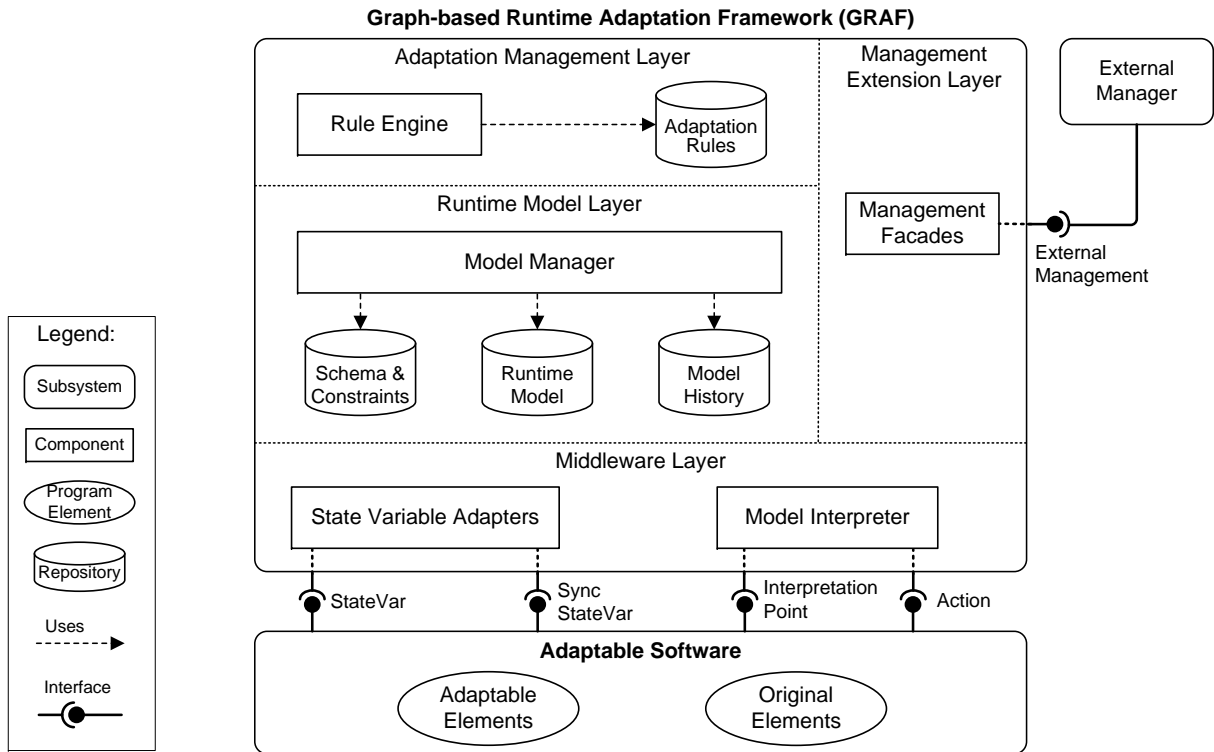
Graph-based Runtime Adaptation Framework (GRAF)

Adaptation Management Layer

Rule Engine

Adaptation Rules

Management Extension Layer

External Manager

Runtime Model Layer

Model Manager

Schema & Constraints

Runtime Model

Model History

Management Facades

External Management

Middleware Layer

State Variable Adapters

Model Interpreter

StateVar

Sync StateVar

Interpretation Point

Action

Adaptable Software

Adaptable Elements

Original Elements

Legend:

Subsystem

Component

Program Element

Repository

Uses

Interface